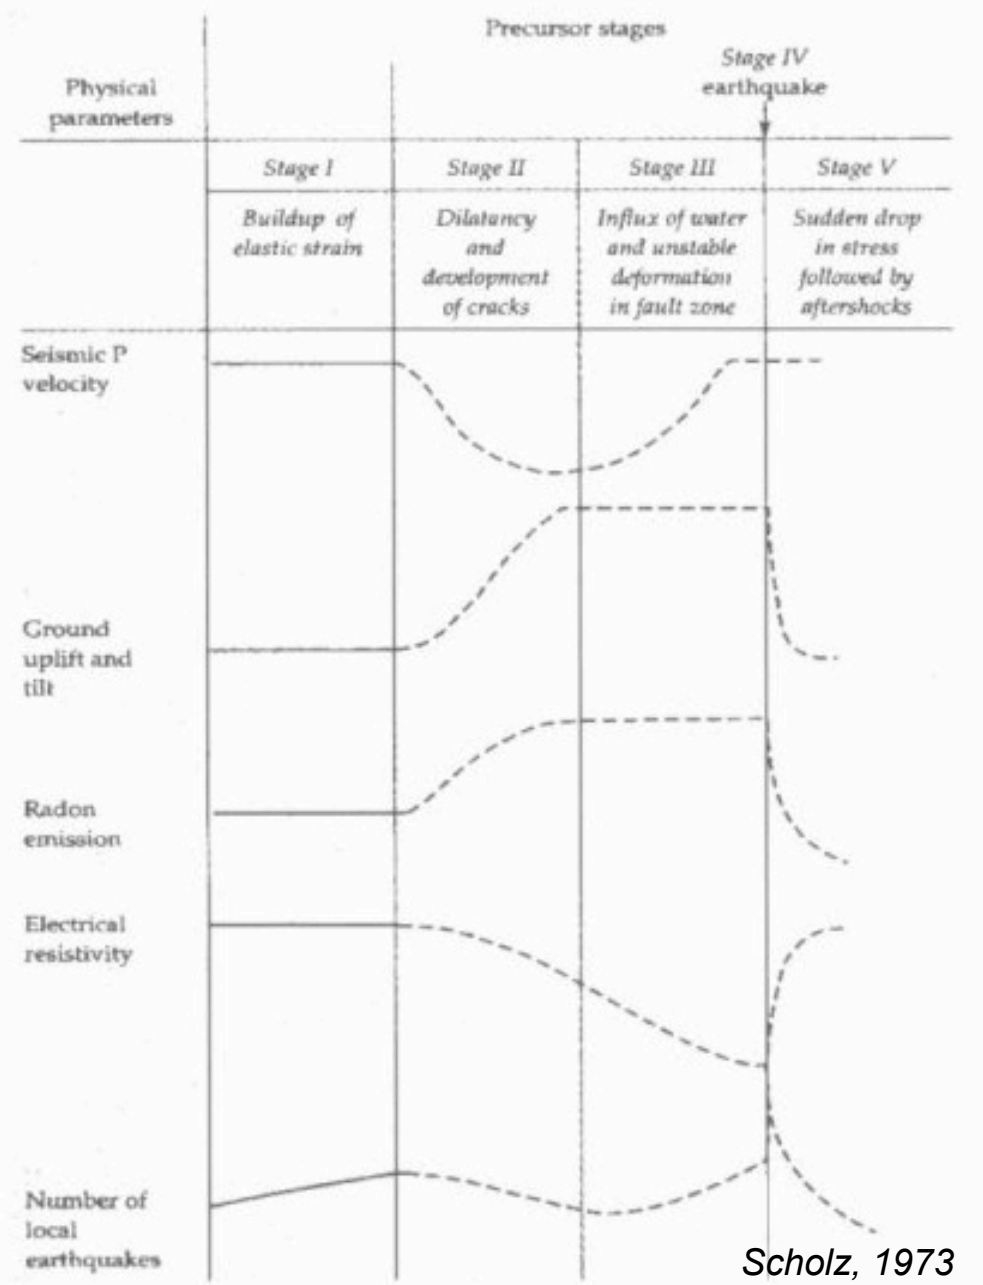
Precursor stages

Physical parameters

Stage IV earthquake

| Stage I | Stage II | Stage III | Stage V |
|---|---|---|---|
| Buildup of elastic strain | Dilatancy and development of cracks | Influx of water and unstable deformation in fault zone | Sudden drop in stress followed by aftershocks |

Seismic P velocity

Ground uplift and tilt

Radon emission

Electrical resistivity

Number of local earthquakes

Scholz, 1973